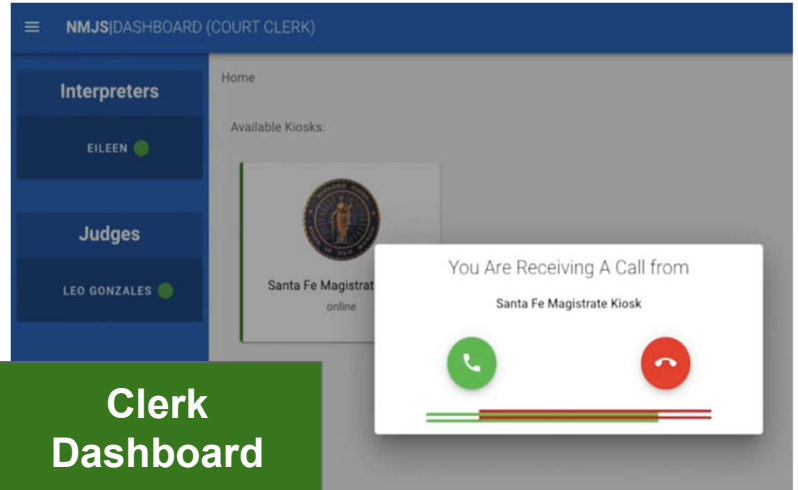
NMJS|DASHBOARD (COURT CLERK)

Interpreters

EILEEN

Judges

LEO GONZALES

Home

Available Kiosks:

Santa Fe Magistrat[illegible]

online

You Are Receiving A Call from

Santa Fe Magistrate Kiosk

Clerk Dashboard